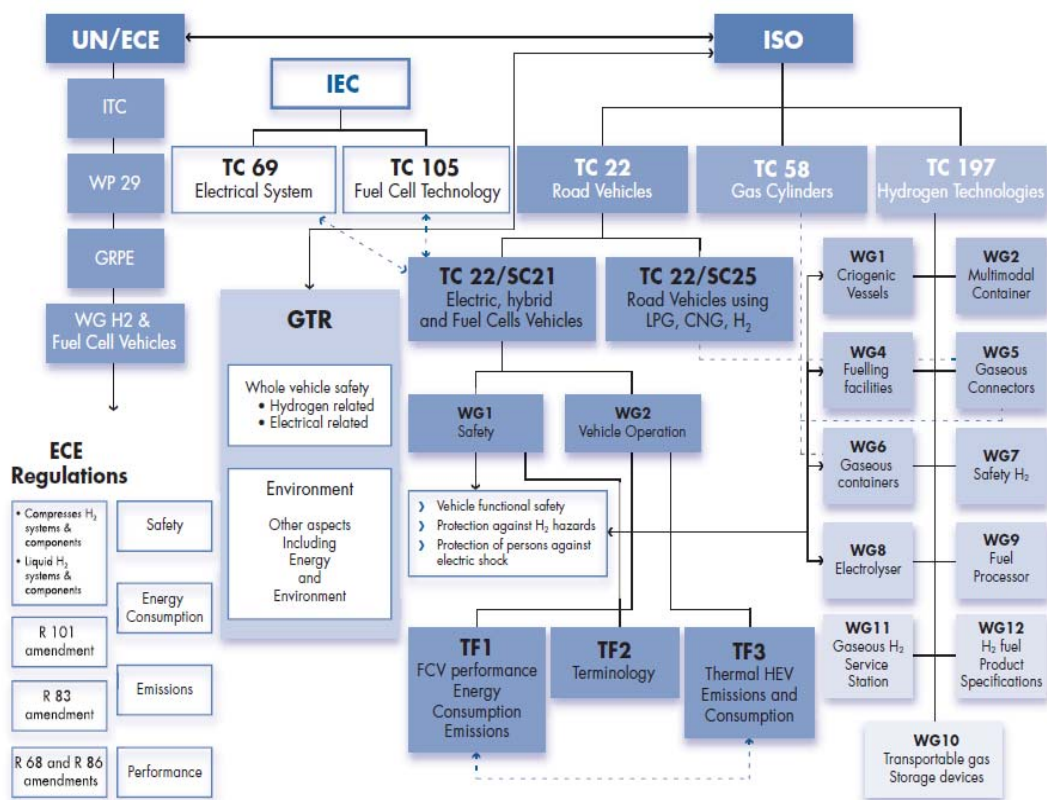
UN/ECE

ISO

IEC

ITC

WP 29

GRPE

WG H2 & Fuel Cell Vehicles

TC 69
Electrical System

TC 105
Fuel Cell Technology

TC 22
Road Vehicles

TC 58
Gas Cylinders

TC 197
Hydrogen Technologies

GTR

Whole vehicle safety
• Hydrogen related
• Electrical related

Environment

Other aspects Including Energy and Environment

TC 22/SC21
Electric, hybrid and Fuel Cells Vehicles

TC 22/SC25
Road Vehicles using LPG, CNG, $H_2$

WG1
Safety

WG2
Vehicle Operation

› Vehicle functional safety
› Protection against $H_2$ hazards
› Protection of persons against electric shock

WG1
Criogenic Vessels

WG2
Multimodal Container

WG4
Fuelling facilities

WG5
Gaseous Connectors

WG6
Gaseous containers

WG7
Safety $H_2$

WG8
Electrolyser

WG9
Fuel Processor

WG11
Gaseous $H_2$ Service Station

WG12
$H_2$ fuel Product Specifications

WG10
Transportable gas Storage devices

ECE Regulations

• Compresses $H_2$ systems & components
• Liquid $H_2$ systems & components

Safety

Energy Consumption

R 101 amendment

R 83 amendment

Emissions

R 68 and R 86 amendments

Performance

TF1
FCV performance Energy Consumption Emissions

TF2
Terminology

TF3
Thermal HEV Emissions and Consumption